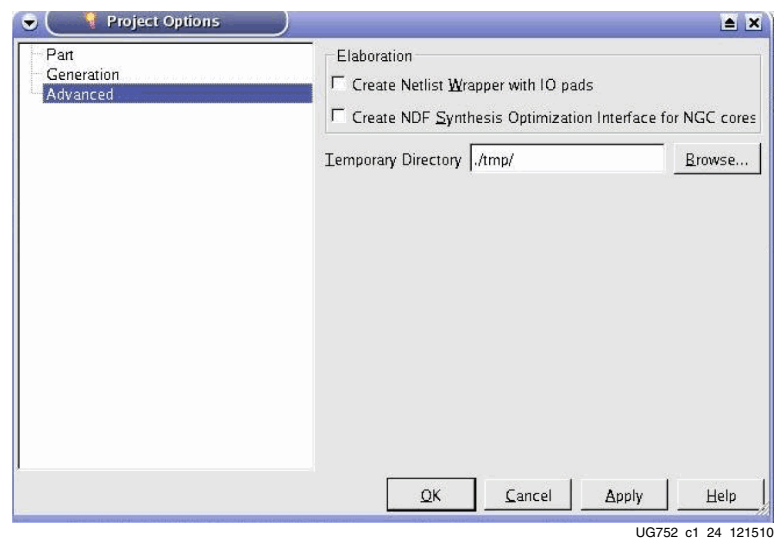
Project Options

Part
Generation
Advanced

Elaboration

Create Netlist Wrapper with IO pads

Create NDF Synthesis Optimization Interface for NGC cores

Temporary Directory ./tmp/ Browse...

OK Cancel Apply Help

UG752 c1 24 121510